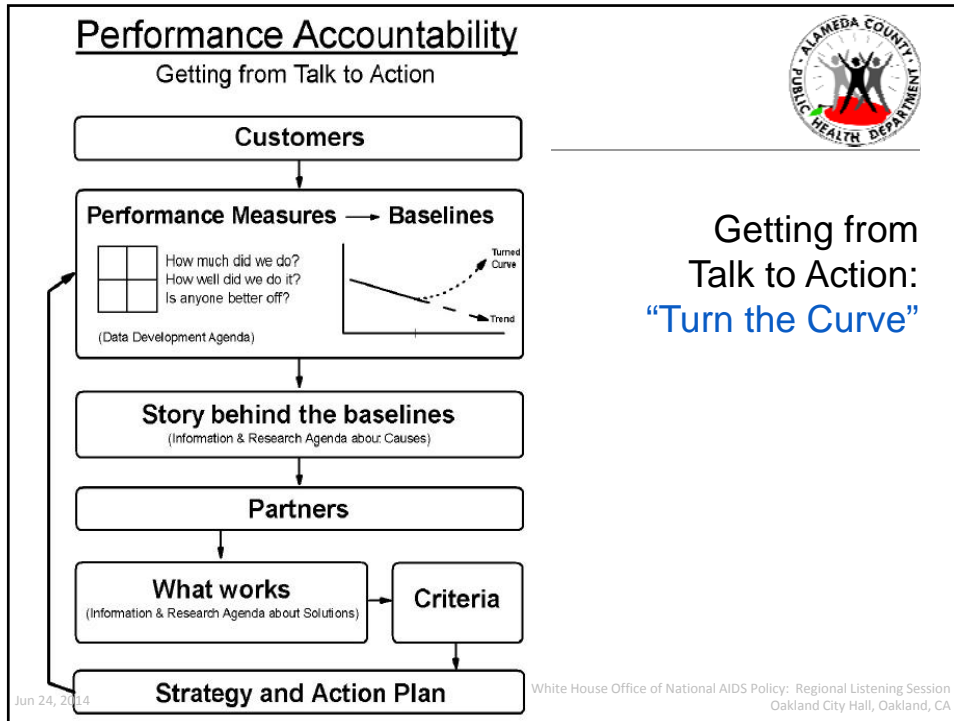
Performance Accountability
Getting from Talk to Action

Customers

Performance Measures → Baselines

How much did we do?
How well did we do it?
Is anyone better off?

(Data Development Agenda)

Turned Curve

Trend

Story behind the baselines
(Information & Research Agenda about Causes)

Partners

What works
(Information & Research Agenda about Solutions)

Criteria

Strategy and Action Plan

ALAMEDA COUNTY PUBLIC HEALTH DEPARTMENT

Getting from Talk to Action: "Turn the Curve"

Jun 24, 2014

White House Office of National AIDS Policy: Regional Listening Session
Oakland City Hall, Oakland, CA